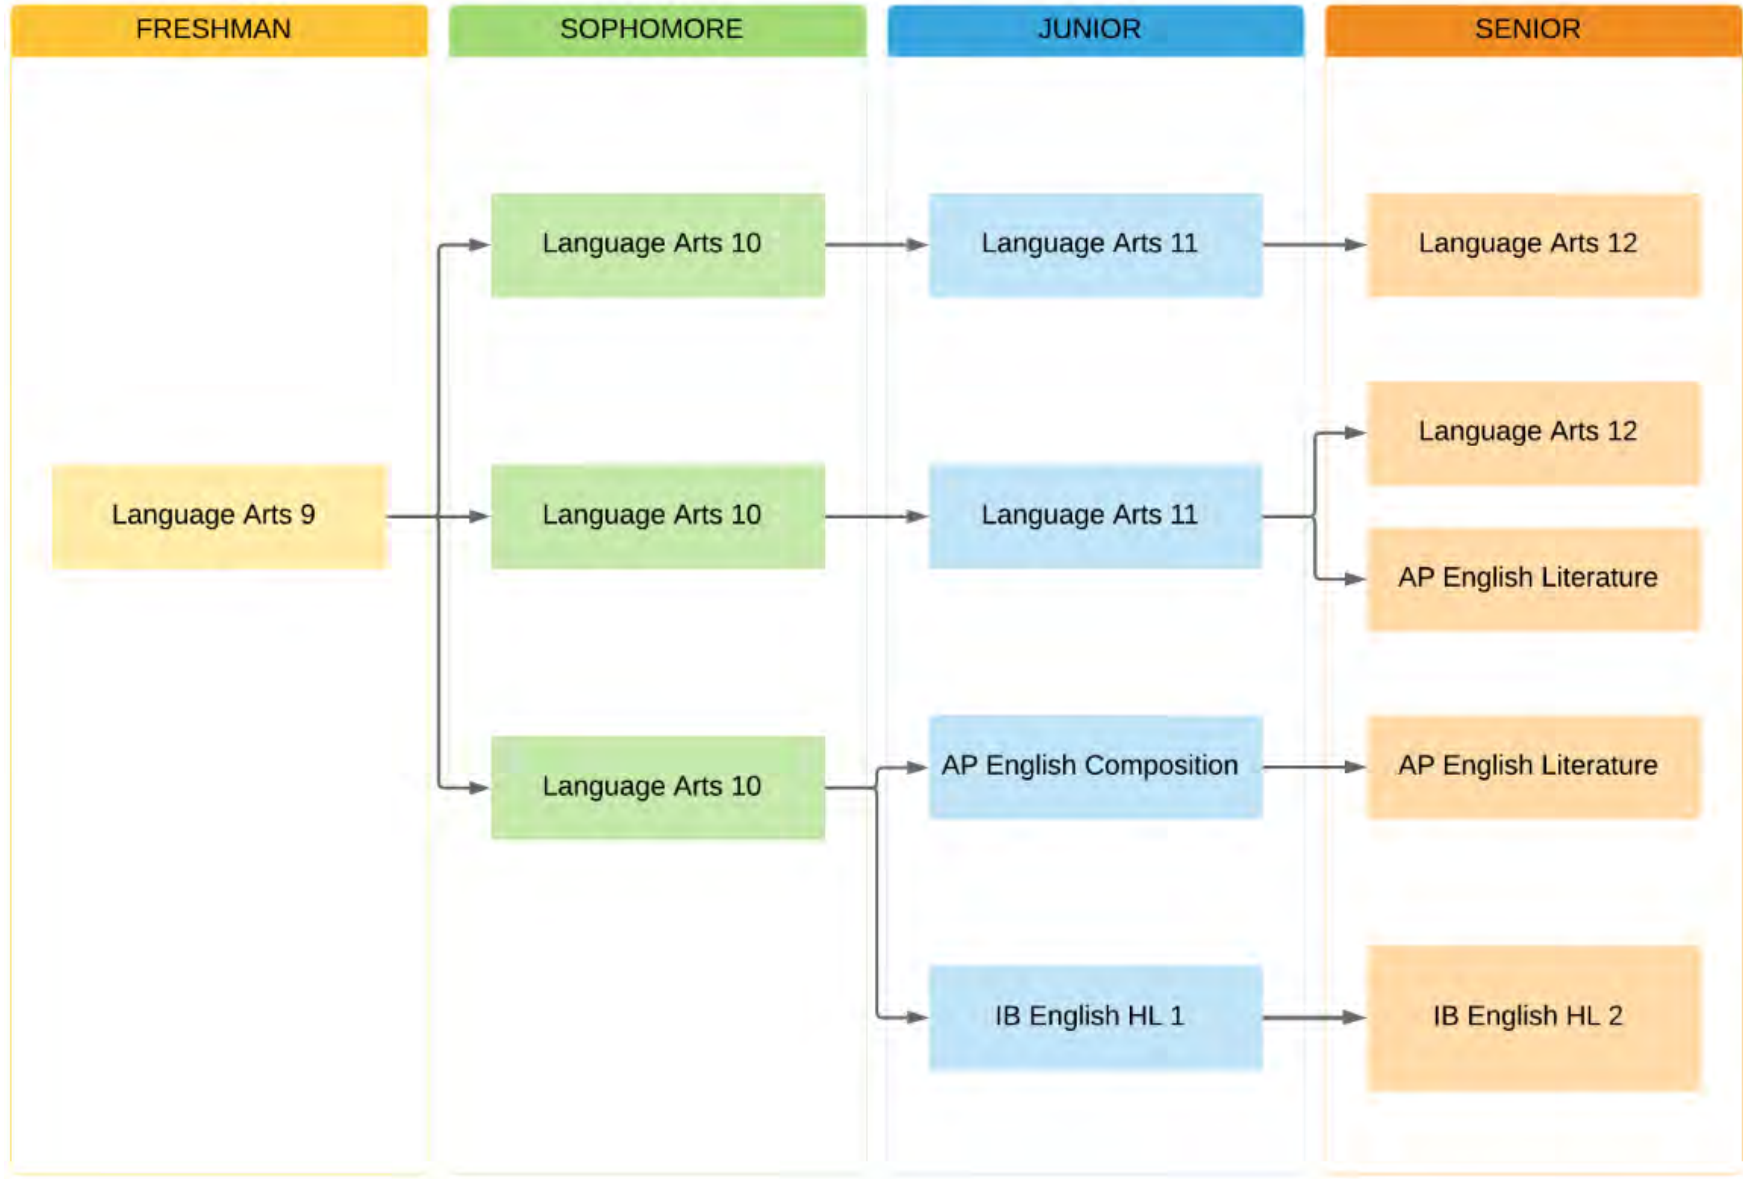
FRESHMAN

Language Arts 9

SOPHOMORE

Language Arts 10

Language Arts 10

Language Arts 10

JUNIOR

Language Arts 11

Language Arts 11

AP English Composition

IB English HL 1

SENIOR

Language Arts 12

Language Arts 12

AP English Literature

AP English Literature

IB English HL 2